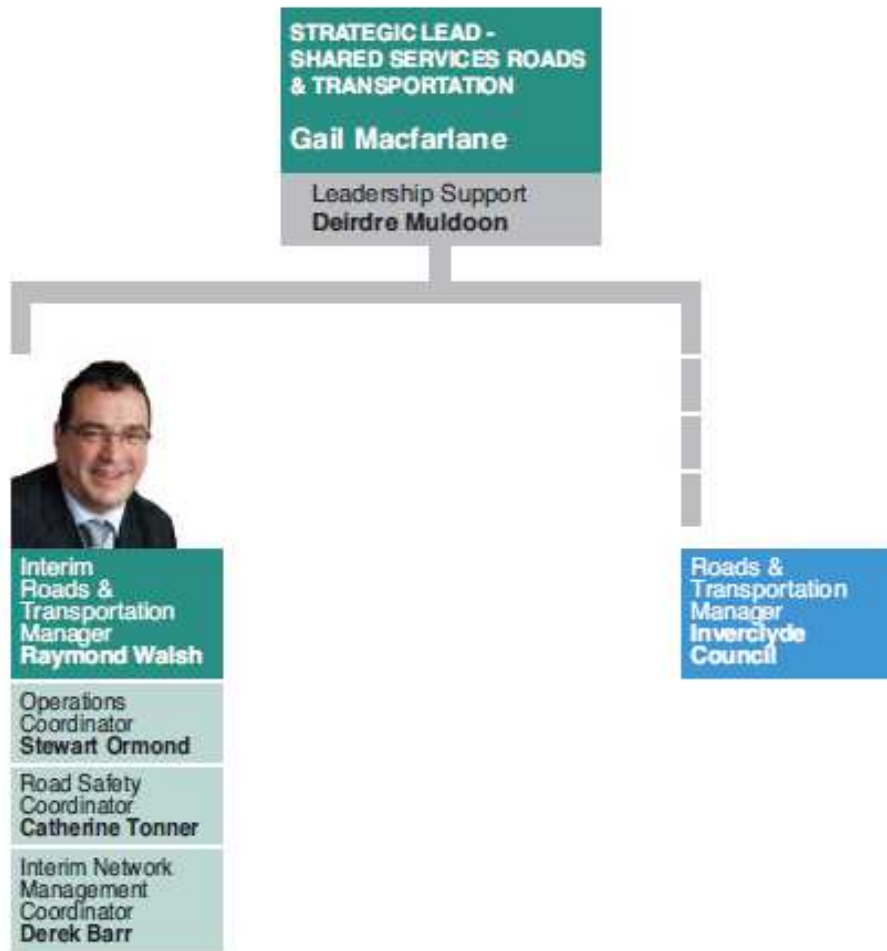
STRATEGIC LEAD - SHARED SERVICES ROADS & TRANSPORTATION

Gail Macfarlane

Leadership Support
Deirdre Muldoon

Interim Roads & Transportation Manager
Raymond Walsh

Operations Coordinator
Stewart Ormond

Road Safety Coordinator
Catherine Tonner

Interim Network Management Coordinator
Derek Barr

Roads & Transportation Manager
Inverclyde Council